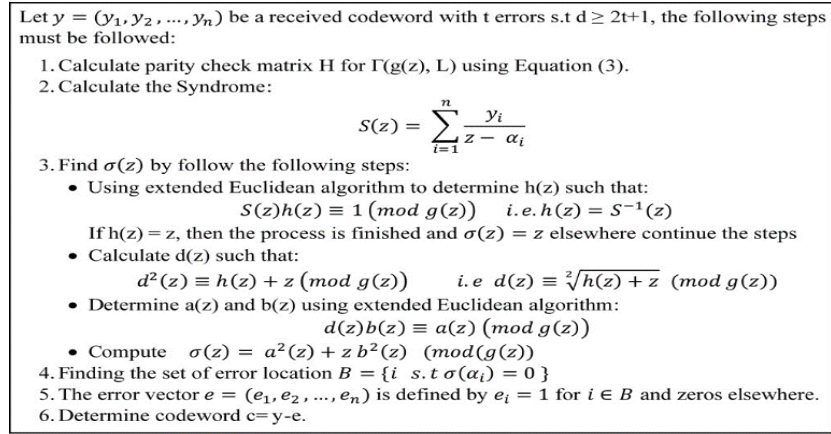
Let $y = (y_1, y_2, \ldots, y_n)$ be a received codeword with t errors s.t d ≥ 2t+1, the following steps must be followed:

1. Calculate parity check matrix H for Γ(g(z), L) using Equation (3).
2. Calculate the Syndrome:

$S(z) = \sum_{i=1}^{n} \frac{y_i}{z - \alpha_i}$

3. Find $\sigma(z)$ by follow the following steps:
• Using extended Euclidean algorithm to determine h(z) such that:
$S(z)h(z) \equiv 1\,(mod\ g(z)) \quad i.e.\, h(z) = S^{-1}(z)$
If h(z) = z, then the process is finished and $\sigma(z) = z$ elsewhere continue the steps
• Calculate d(z) such that:
$d^2(z) \equiv h(z) + z\,(mod\ g(z)) \quad i.e\ d(z) \equiv \sqrt[2]{h(z) + z}\ (mod\ g(z))$
• Determine a(z) and b(z) using extended Euclidean algorithm:
$d(z)b(z) \equiv a(z)\,(mod\ g(z))$
• Compute $\sigma(z) = a^2(z) + z\,b^2(z)\ (mod(g(z))$
4. Finding the set of error location $B = \{i\ s.t\ \sigma(\alpha_i) = 0\}$
5. The error vector $e = (e_1, e_2, \ldots, e_n)$ is defined by $e_i = 1$ for $i \in B$ and zeros elsewhere.
6. Determine codeword c= y-e.